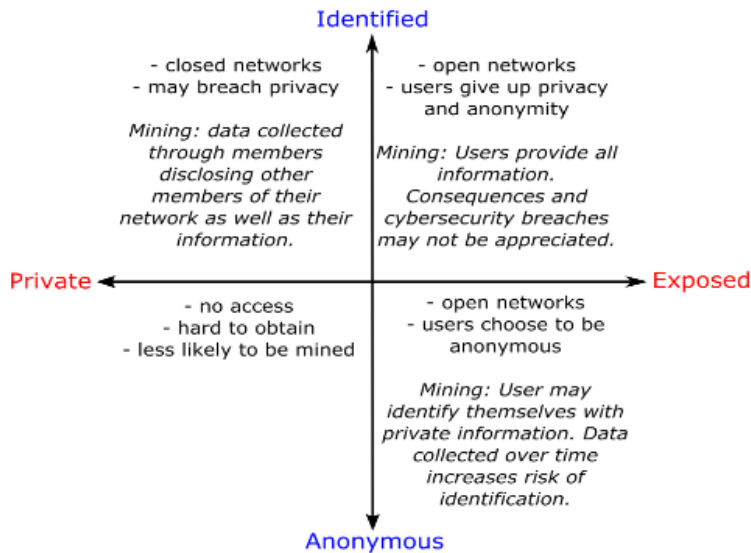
Identified

- closed networks
- may breach privacy

Mining: data collected through members disclosing other members of their network as well as their information.

- open networks
- users give up privacy and anonymity

Mining: Users provide all information. Consequences and cybersecurity breaches may not be appreciated.

Private

Exposed

- no access
- hard to obtain
- less likely to be mined

- open networks
- users choose to be anonymous

Mining: User may identify themselves with private information. Data collected over time increases risk of identification.

Anonymous